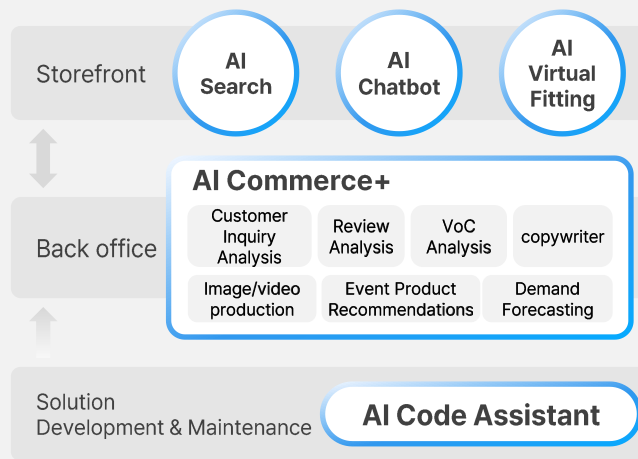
Storefront

AI Search

AI Chatbot

AI Virtual Fitting

Back office

AI Commerce+

Customer Inquiry Analysis

Review Analysis

VoC Analysis

copywriter

Image/video production

Event Product Recommendations

Demand Forecasting

Solution Development & Maintenance

AI Code Assistant